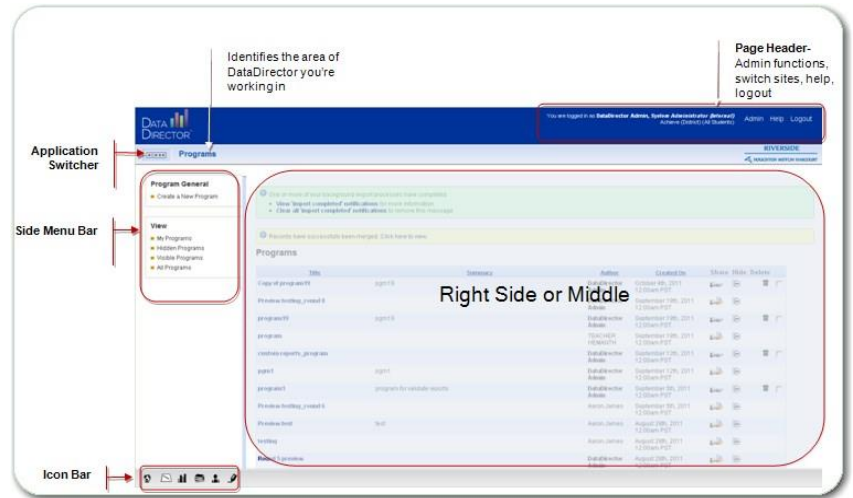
Identifies the area of DataDirector you're working in

Page Header- Admin functions, switch sites, help, logout

DATA DIRECTOR

You are logged in as DataDirector Admin, System Administrator (default) Achieve (District) (All Students)

Admin Help Logout

Application Switcher

Programs

RIVERSIDE

Side Menu Bar

Program General

Create a New Program

View

My Programs

Hidden Programs

Visible Programs

All Programs

One or more of your background import processes have completed.

View 'import completed' notifications for more information

Clear all 'import completed' notifications to remove this message

Records have successfully been merged. Click here to view.

Programs

Right Side or Middle

| Title | Summary | Author | Created On | Show | Hide | Delete |
|---|---|---|---|---|---|---|
| Copy of program10 | sgm10 | DataDirector Admin | October 4th, 2011 12:00am PST | | | |
| Preview testing_round 8 | | | September 19th, 2011 12:00am PST | | | |
| program10 | sgm10 | DataDirector Admin | September 19th, 2011 12:00am PST | | | |
| program | | TEACHER HEMINGTH | September 18th, 2011 12:00am PST | | | |
| custom reports_program | | DataDirector Admin | September 13th, 2011 12:00am PST | | | |
| pgm1 | sgm1 | DataDirector Admin | September 12th, 2011 12:00am PST | | | |
| program1 | program for validate reports | DataDirector Admin | September 8th, 2011 12:00am PST | | | |
| Preview testing_round 6 | | Aaron James | September 5th, 2011 12:00am PST | | | |
| Preview test | test | Aaron James | August 29th, 2011 12:00am PST | | | |
| testing | | Aaron James | August 29th, 2011 12:00am PST | | | |
| Round 5 preview | | DataDirector Admin | August 28th, 2011 | | | |

Icon Bar